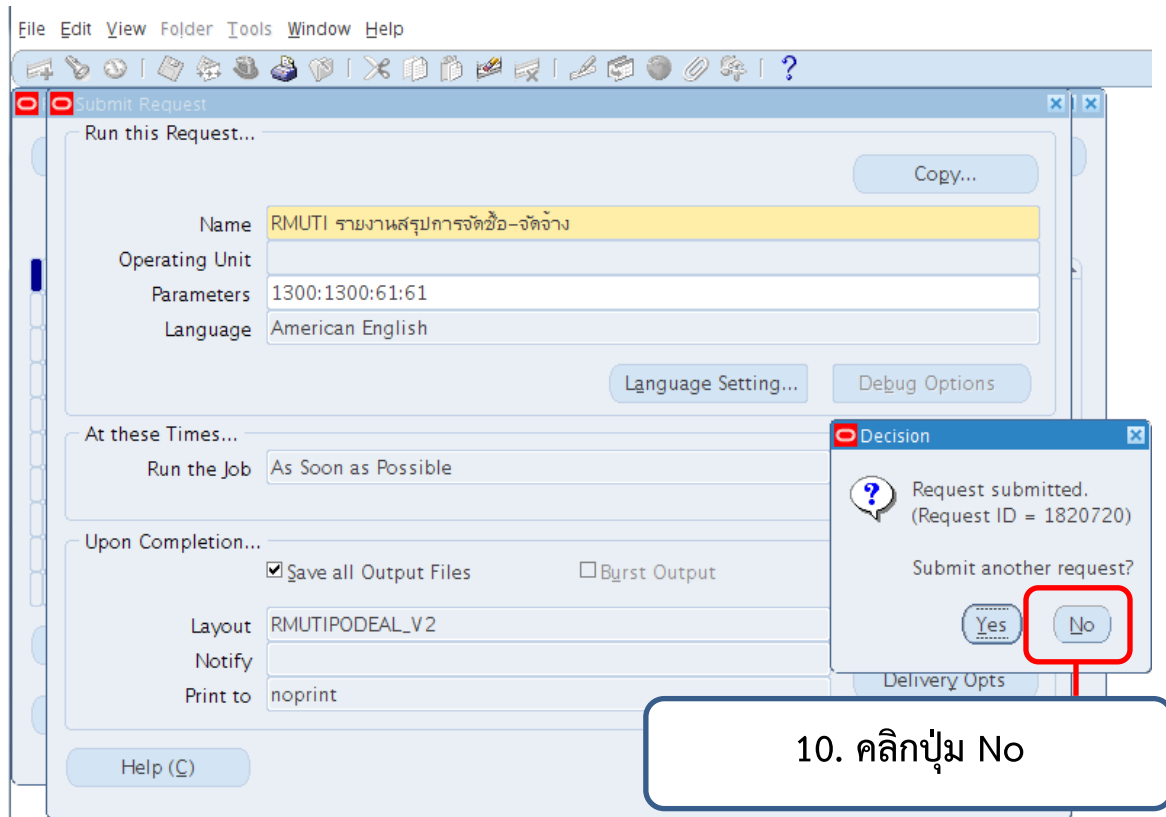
File Edit View Folder Tools Window Help

Submit Request

Run this Request...

Copy...

Name RMUTI รายงานสรุปการจัดซื้อ-จัดจ้าง

Operating Unit

Parameters 1300:1300:61:61

Language American English

Language Setting... Debug Options

At these Times...

Run the Job As Soon as Possible

Upon Completion...

Save all Output Files Burst Output

Layout RMUTIPODEAL_V2

Notify

Print to noprint

Delivery Opts

Help (C)

Decision

Request submitted. (Request ID = 1820720)

Submit another request?

Yes No

10. คลิกปุ่ม No